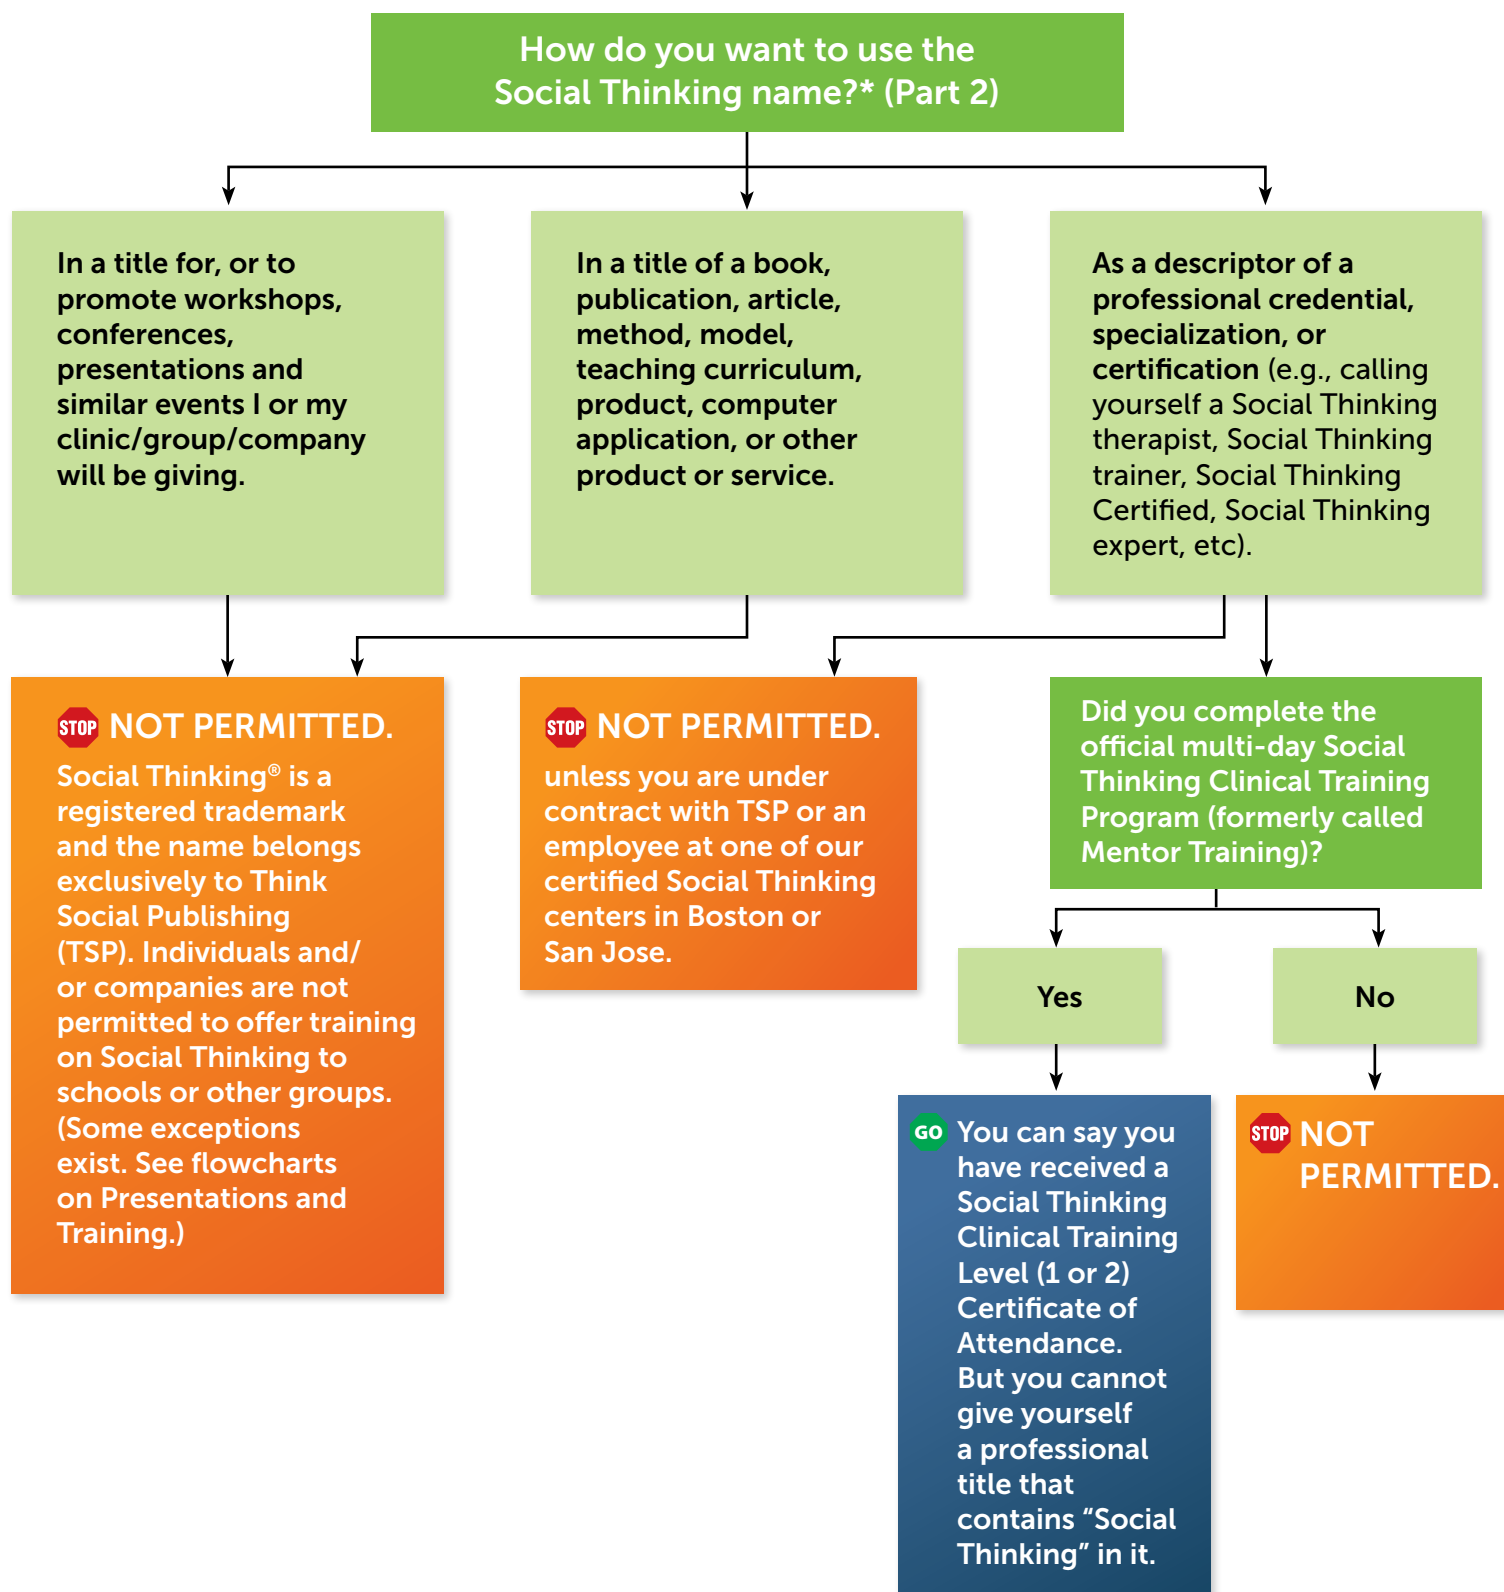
How do you want to use the Social Thinking name?* (Part 2)

In a title for, or to promote workshops, conferences, presentations and similar events I or my clinic/group/company will be giving.

In a title of a book, publication, article, method, model, teaching curriculum, product, computer application, or other product or service.

As a descriptor of a professional credential, specialization, or certification (e.g., calling yourself a Social Thinking therapist, Social Thinking trainer, Social Thinking Certified, Social Thinking expert, etc).

STOP NOT PERMITTED.
Social Thinking® is a registered trademark and the name belongs exclusively to Think Social Publishing (TSP). Individuals and/ or companies are not permitted to offer training on Social Thinking to schools or other groups. (Some exceptions exist. See flowcharts on Presentations and Training.)

STOP NOT PERMITTED.
unless you are under contract with TSP or an employee at one of our certified Social Thinking centers in Boston or San Jose.

Did you complete the official multi-day Social Thinking Clinical Training Program (formerly called Mentor Training)?

Yes

No

GO You can say you have received a Social Thinking Clinical Training Level (1 or 2) Certificate of Attendance. But you cannot give yourself a professional title that contains "Social Thinking" in it.

STOP NOT PERMITTED.